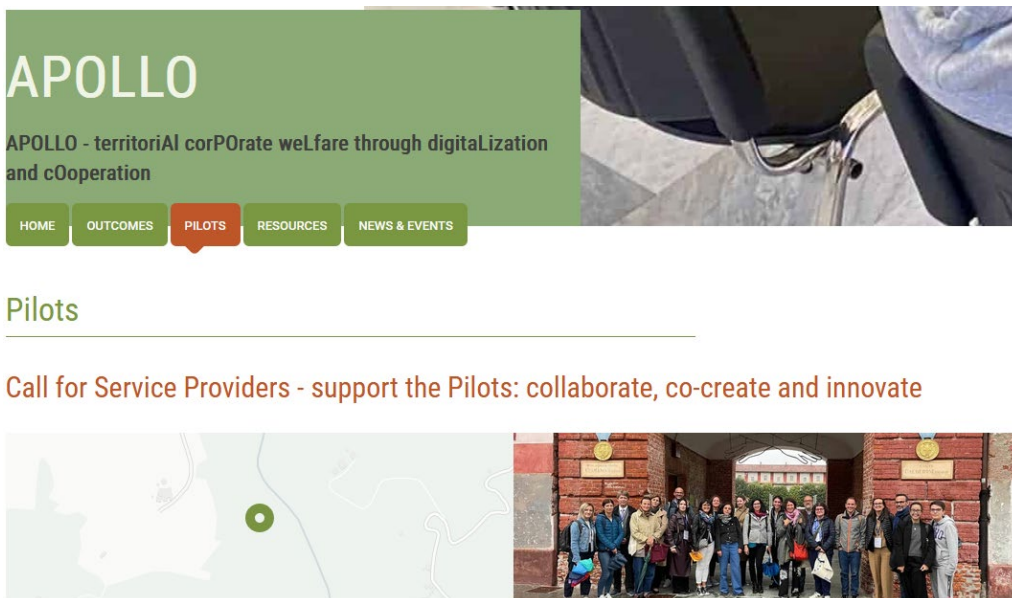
APOLLO

APOLLO - territoriAl corPOrate weLfare through digitaLization and cOoperation

HOME OUTCOMES PILOTS RESOURCES NEWS & EVENTS

Pilots

Call for Service Providers - support the Pilots: collaborate, co-create and innovate